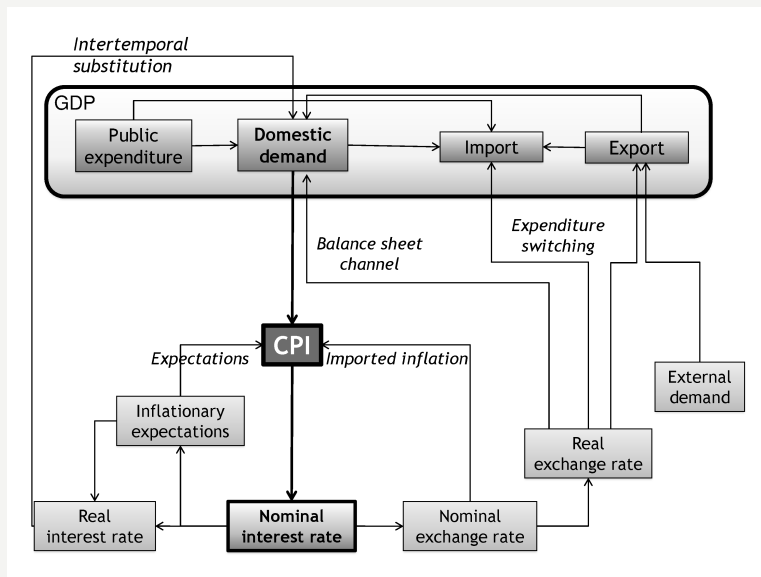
Intertemporal substitution

GDP

Public expenditure

Domestic demand

Import

Export

Balance sheet channel

Expenditure switching

CPI

Expectations

Imported inflation

External demand

Inflationary expectations

Real exchange rate

Real interest rate

Nominal interest rate

Nominal exchange rate